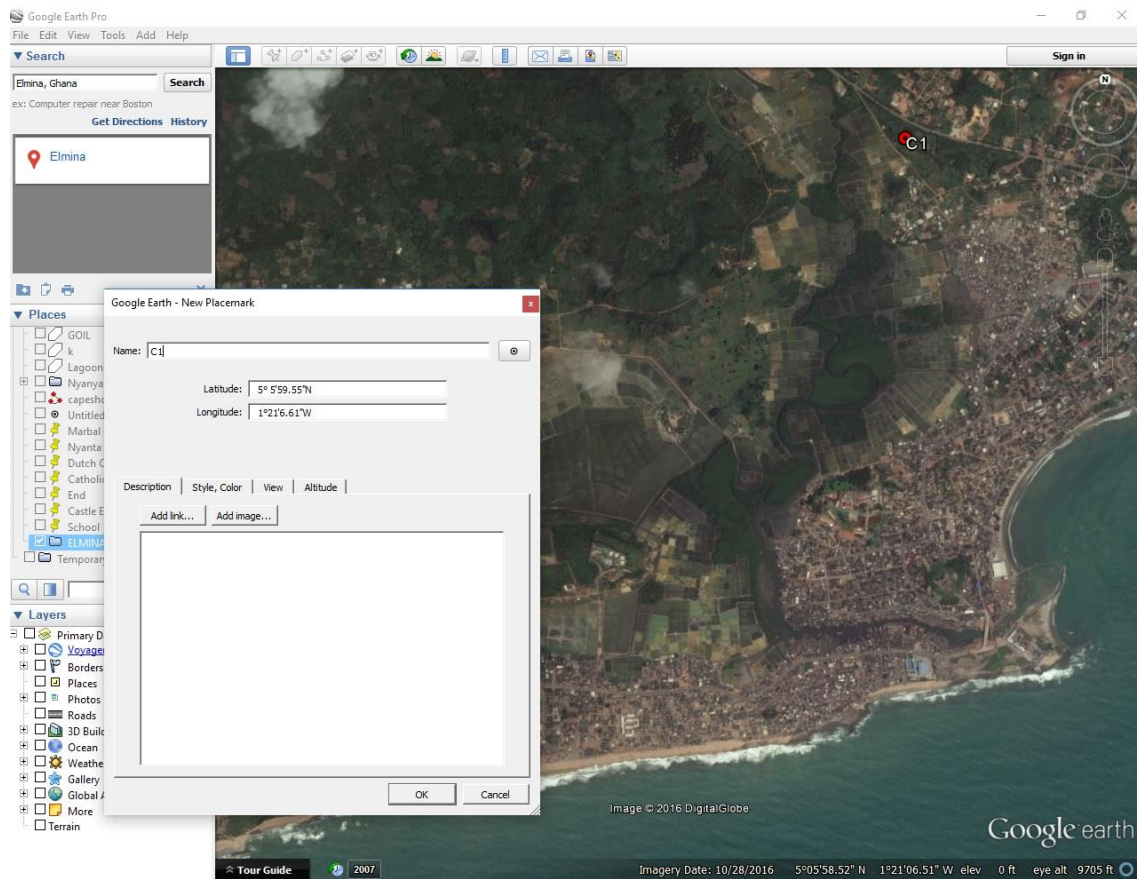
Google Earth Pro
File Edit View Tools Add Help
▼ Search
Elmina, Ghana
Search
ex: Computer repair near Boston
Get Directions History
Elmina

▼ Places
GOIL
k
Lagoon
Nyanya
capesho
Untitled
Marbal
Nyanta
Dutch C
Catholi
End
Castle E
School
ELMINA
Temporary

▼ Layers
Primary D
Voyage
Borders
Places
Photos
Roads
3D Build
Ocean
Weathe
Gallery
Global A
More
Terrain

Sign in

C1

Google Earth - New Placemark
Name: C1
Latitude: 5° 5'59.55"N
Longitude: 1°21'6.61"W
Description | Style, Color | View | Altitude
Add link... Add image...
OK Cancel

Image © 2016 DigitalGlobe
Google earth
Tour Guide 2007
Imagery Date: 10/28/2016 5°05'58.52" N 1°21'06.51" W elev 0 ft eye alt 9705 ft